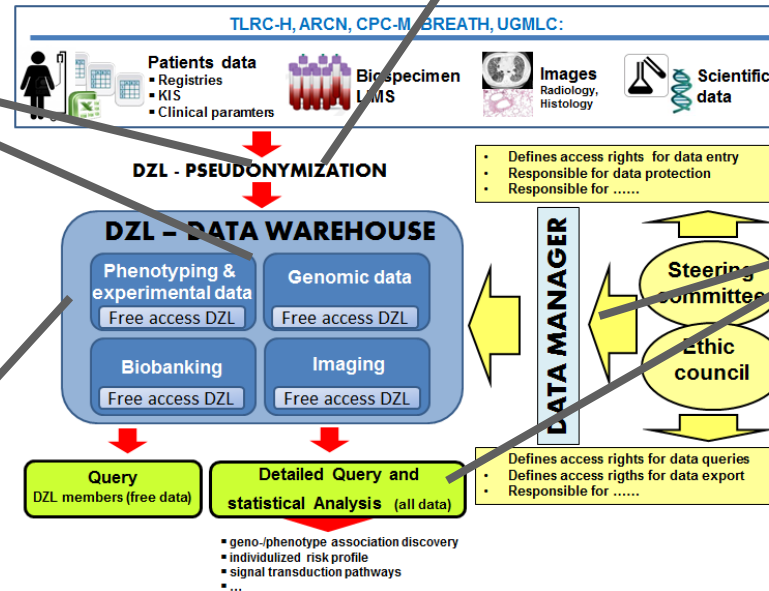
TLRC-H, ARCN, CPC-M, BREATH, UGMLC:

Patients data
▪ Registries
▪ KIS
▪ Clinical paramters

Biospecimen LIMS

Images
Radiology, Histology

Scientific data

DZL - PSEUDONYMIZATION

• Defines access rights for data entry
• Responsible for data protection
• Responsible for ……

DZL – DATA WAREHOUSE

Phenotyping & experimental data
Free access DZL

Genomic data
Free access DZL

Biobanking
Free access DZL

Imaging
Free access DZL

DATA MANAGER

Steering committee

Ethic council

• Defines access rights for data queries
• Defines access rigths for data export
• Responsible for ……

Query
DZL members (free data)

Detailed Query and statistical Analysis (all data)

▪ geno-/phenotype association discovery
▪ individulized risk profile
▪ signal transduction pathways
▪ …